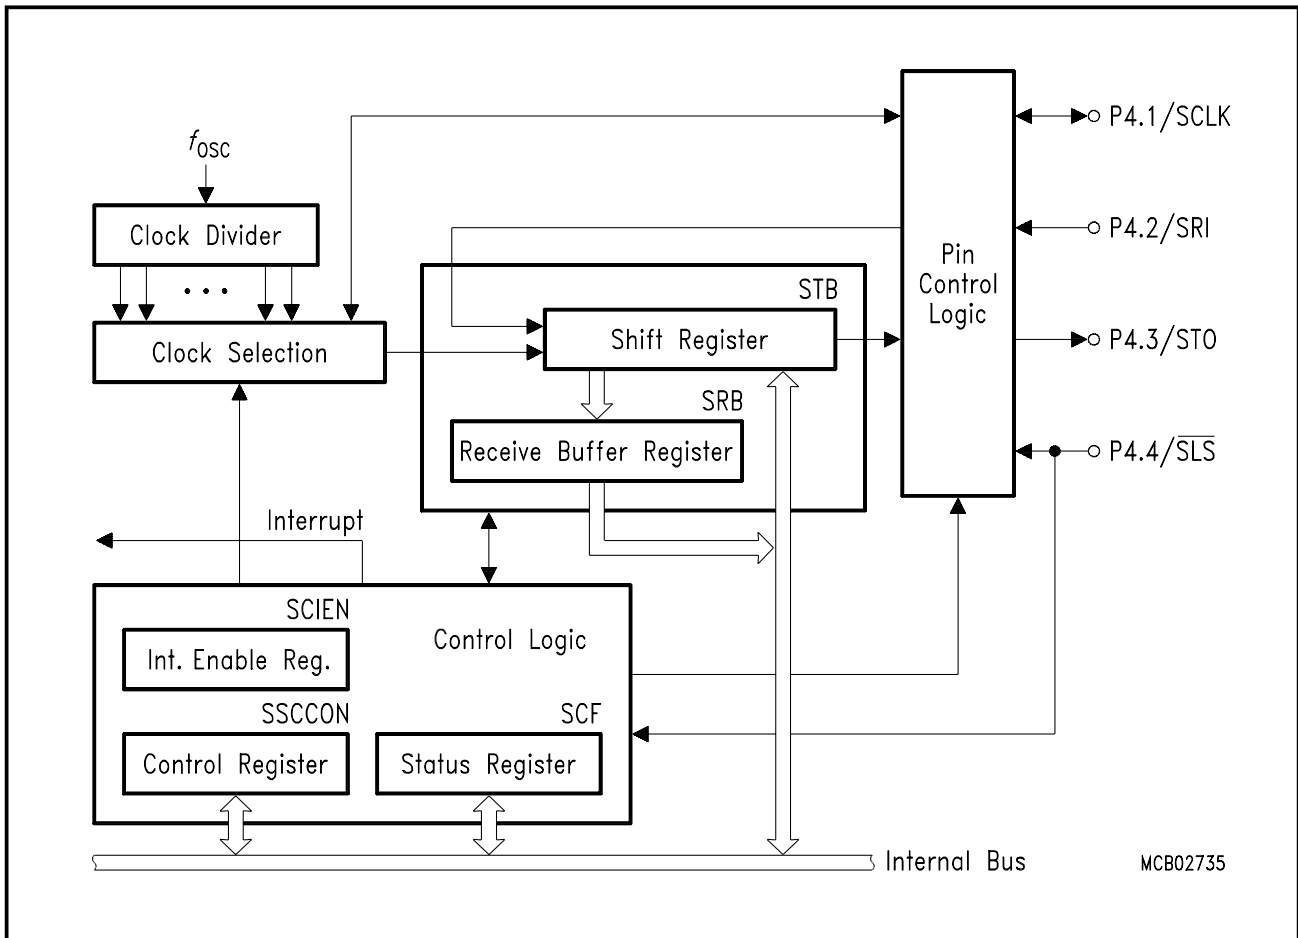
$f_{OSC}$

Clock Divider

...

Clock Selection

STB

Shift Register

SRB

Receive Buffer Register

Pin Control Logic

P4.1/SCLK

P4.2/SRI

P4.3/STO

P4.4/$\overline{SLS}$

Interrupt

SCIEN

Int. Enable Reg.

Control Logic

SSCCON

Control Register

SCF

Status Register

Internal Bus

MCB02735